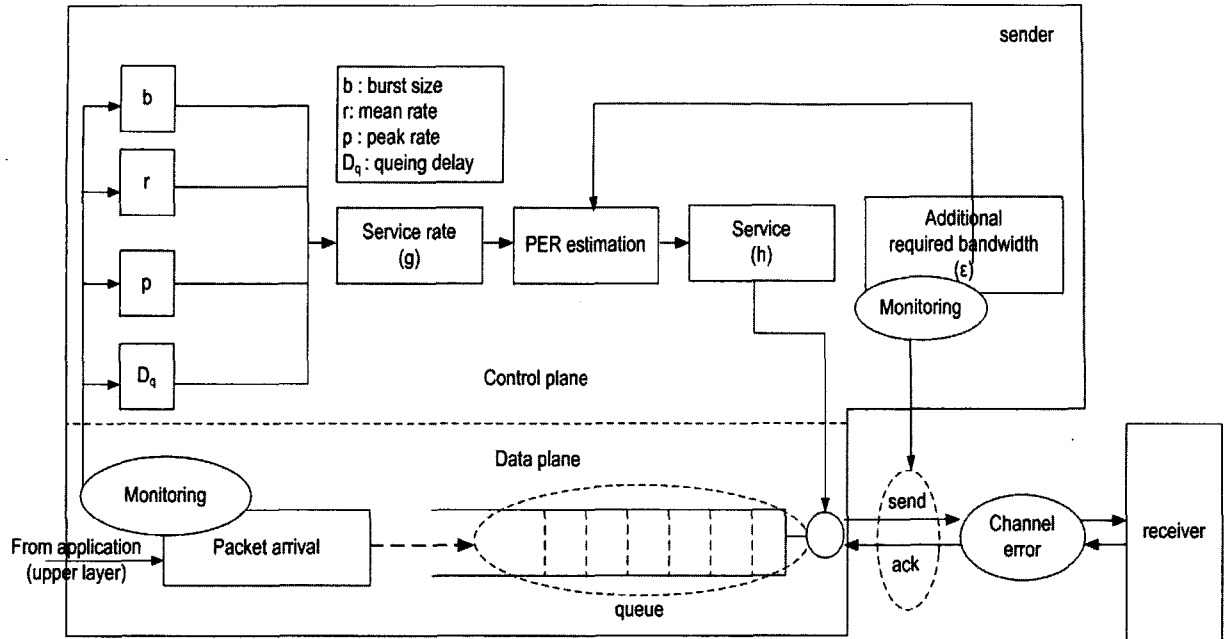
sender

b

r

p

$D_q$

b : burst size
r: mean rate
p : peak rate
$D_q$ : queing delay

Service rate (g)

PER estimation

Service (h)

Additional required bandwidth (ε)

Monitoring

Control plane

Data plane

Monitoring

From application (upper layer)

Packet arrival

queue

send

ack

Channel error

receiver